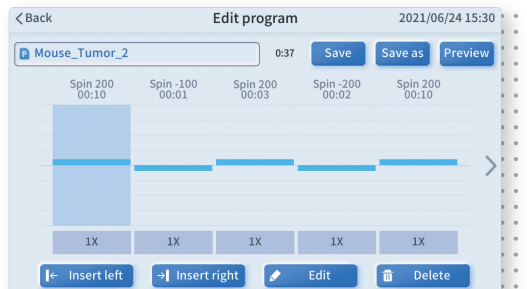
Back

Edit program

2021/06/24 15:30

P Mouse_Tumor_2

0:37

Save

Save as

Preview

Spin 200
00:10

Spin -100
00:01

Spin 200
00:03

Spin -200
00:02

Spin 200
00:10

1X

1X

1X

1X

1X

Insert left

Insert right

Edit

Delete